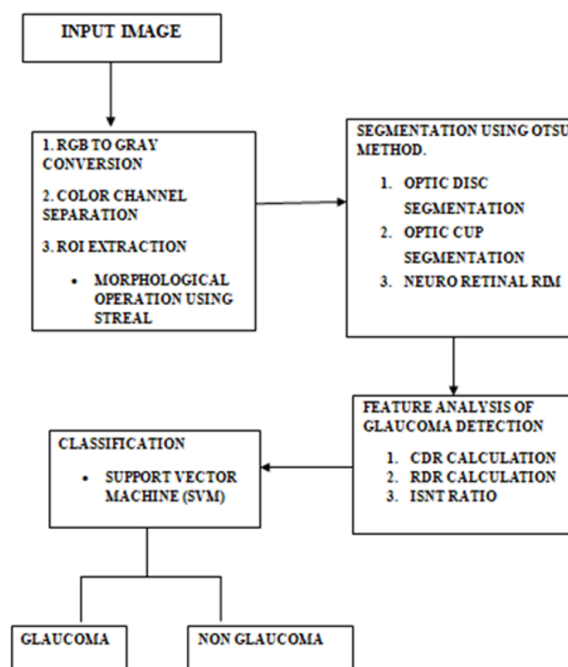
INPUT IMAGE

1. RGB TO GRAY CONVERSION

2. COLOR CHANNEL SEPARATION

3. ROI EXTRACTION

• MORPHOLOGICAL OPERATION USING STREAL

SEGMENTATION USING OTSU METHOD.

1. OPTIC DISC SEGMENTATION
2. OPTIC CUP SEGMENTATION
3. NEURO RETINAL RIM

FEATURE ANALYSIS OF GLAUCOMA DETECTION

1. CDR CALCULATION
2. RDR CALCULATION
3. ISNT RATIO

CLASSIFICATION

• SUPPORT VECTOR MACHINE (SVM)

GLAUCOMA

NON GLAUCOMA